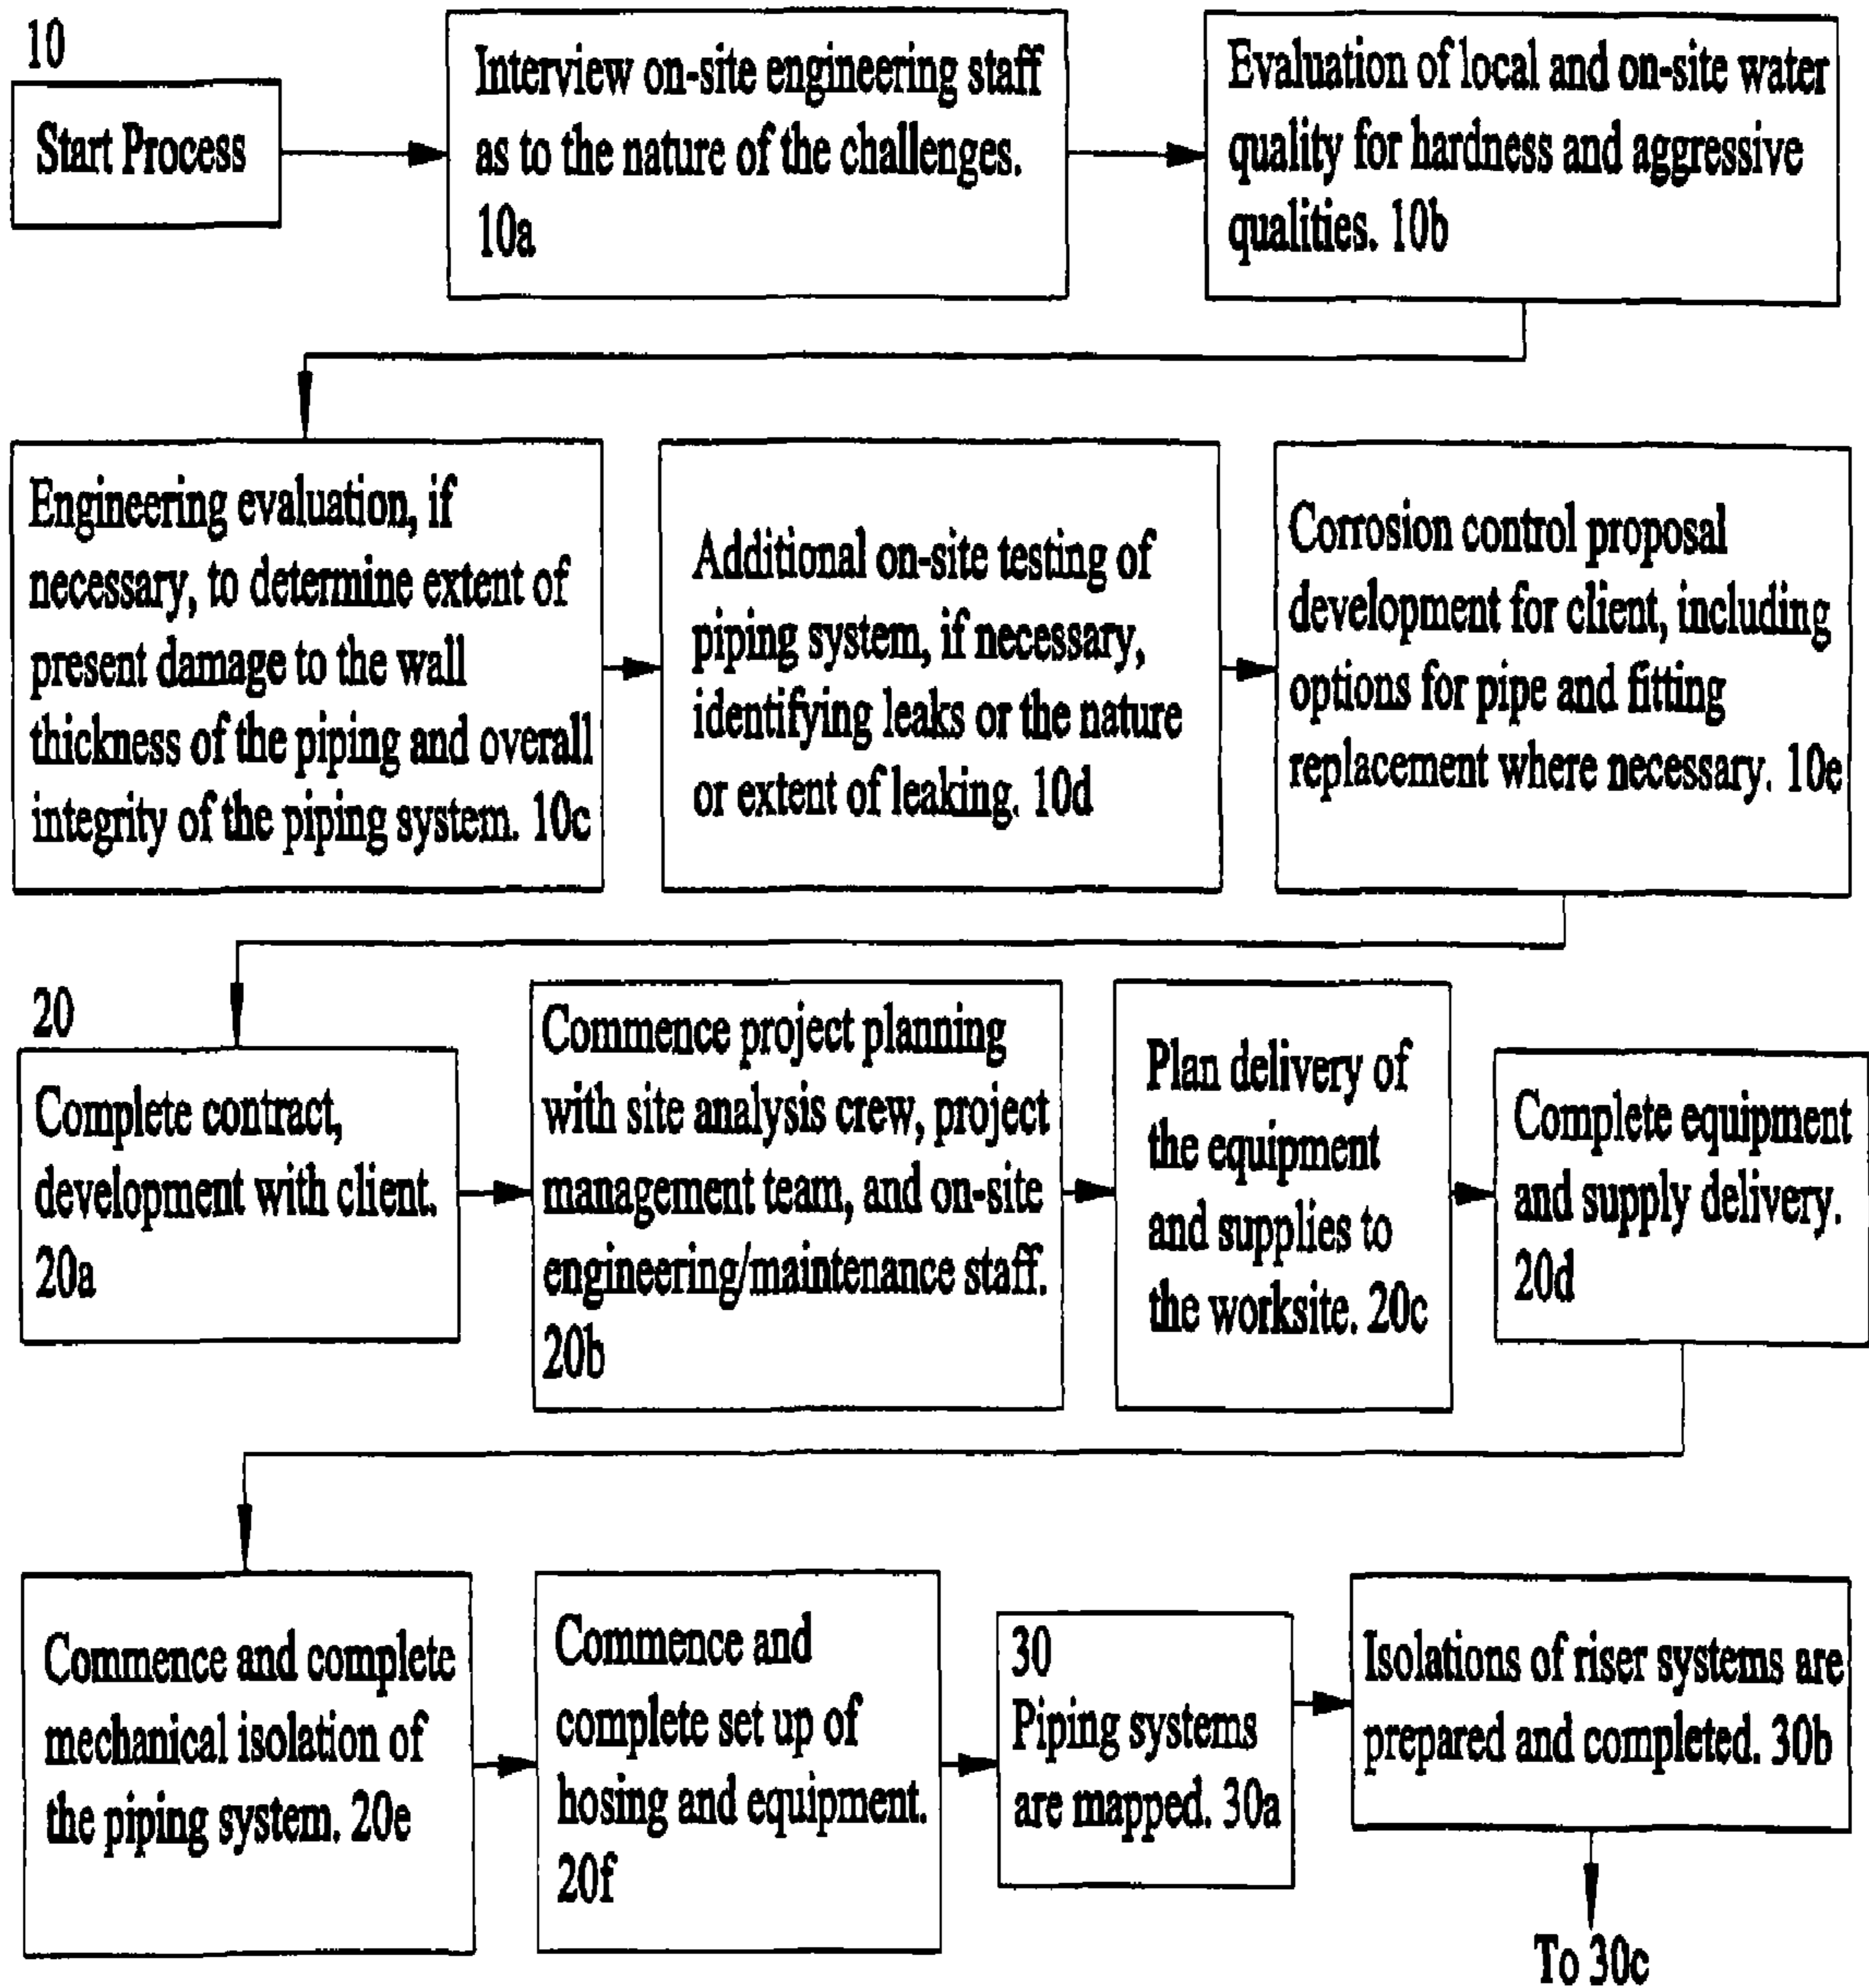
10

Start Process

Interview on-site engineering staff as to the nature of the challenges. 10a

Evaluation of local and on-site water quality for hardness and aggressive qualities. 10b

Engineering evaluation, if necessary, to determine extent of present damage to the wall thickness of the piping and overall integrity of the piping system. 10c

Additional on-site testing of piping system, if necessary, identifying leaks or the nature or extent of leaking. 10d

Corrosion control proposal development for client, including options for pipe and fitting replacement where necessary. 10e

20

Complete contract, development with client. 20a

Commence project planning with site analysis crew, project management team, and on-site engineering/maintenance staff. 20b

Plan delivery of the equipment and supplies to the worksite. 20c

Complete equipment and supply delivery. 20d

Commence and complete mechanical isolation of the piping system. 20e

Commence and complete set up of hosing and equipment. 20f

30
Piping systems are mapped. 30a

Isolations of riser systems are prepared and completed. 30b

To 30c